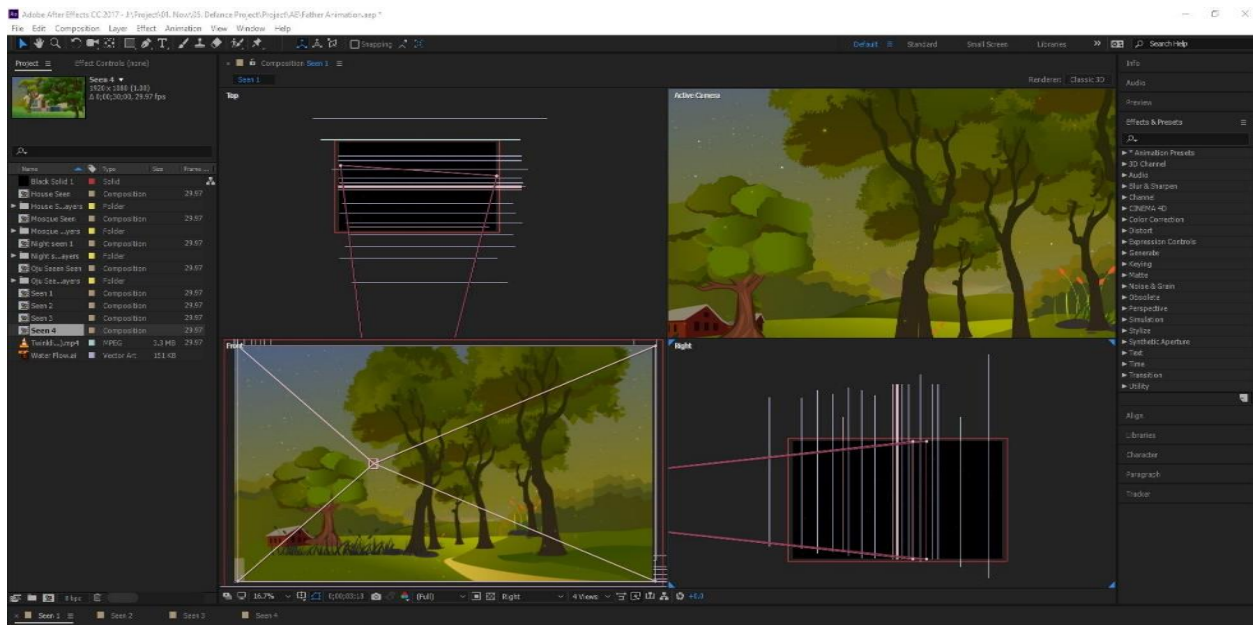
Adobe After Effects CC 2017 - J:\Project\01. Now\25. Defiance Project\Project\AE\Father Animation.aep *

File Edit Composition Layer Effect Animation View Window Help

Snapping

Default Standard Small Screen Libraries Search Help

Project Effect Controls (none)

Seen 4
1920 x 1080 (1.00)
Δ 0;00;30;00, 29.97 fps

| Name | Type | Size | Frame ... |
|---|---|---|---|
| Black Solid 1 | Solid | | |
| House Seen | Composition | | 29.97 |
| House S...ayers | Folder | | |
| Mosque Seen | Composition | | 29.97 |
| Mosque ...yers | Folder | | |
| Night seen 1 | Composition | | 29.97 |
| Night s...ayers | Folder | | |
| Oju Seean Seen | Composition | | 29.97 |
| Oju See...ayers | Folder | | |
| Seen 1 | Composition | | 29.97 |
| Seen 2 | Composition | | 29.97 |
| Seen 3 | Composition | | 29.97 |
| Seen 4 | Composition | | 29.97 |
| Twinkl....mp4 | MPEG | 3.3 MB | 29.97 |
| Water Flow.ai | Vector Art | 351 KB | |

8 bpc

Composition Seen 1

Seen 1

Renderer: Classic 3D

Top

Active Camera

Front

Right

16.7% 0;00;03;13 (Full) Right 4 Views +0.0

Info
Audio
Preview
Effects & Presets
* Animation Presets
3D Channel
Audio
Blur & Sharpen
Channel
CINEMA 4D
Color Correction
Distort
Expression Controls
Generate
Keying
Matte
Noise & Grain
Obsolete
Perspective
Simulation
Stylize
Synthetic Aperture
Text
Time
Transition
Utility
Align
Libraries
Character
Paragraph
Tracker

Seen 1 Seen 2 Seen 3 Seen 4